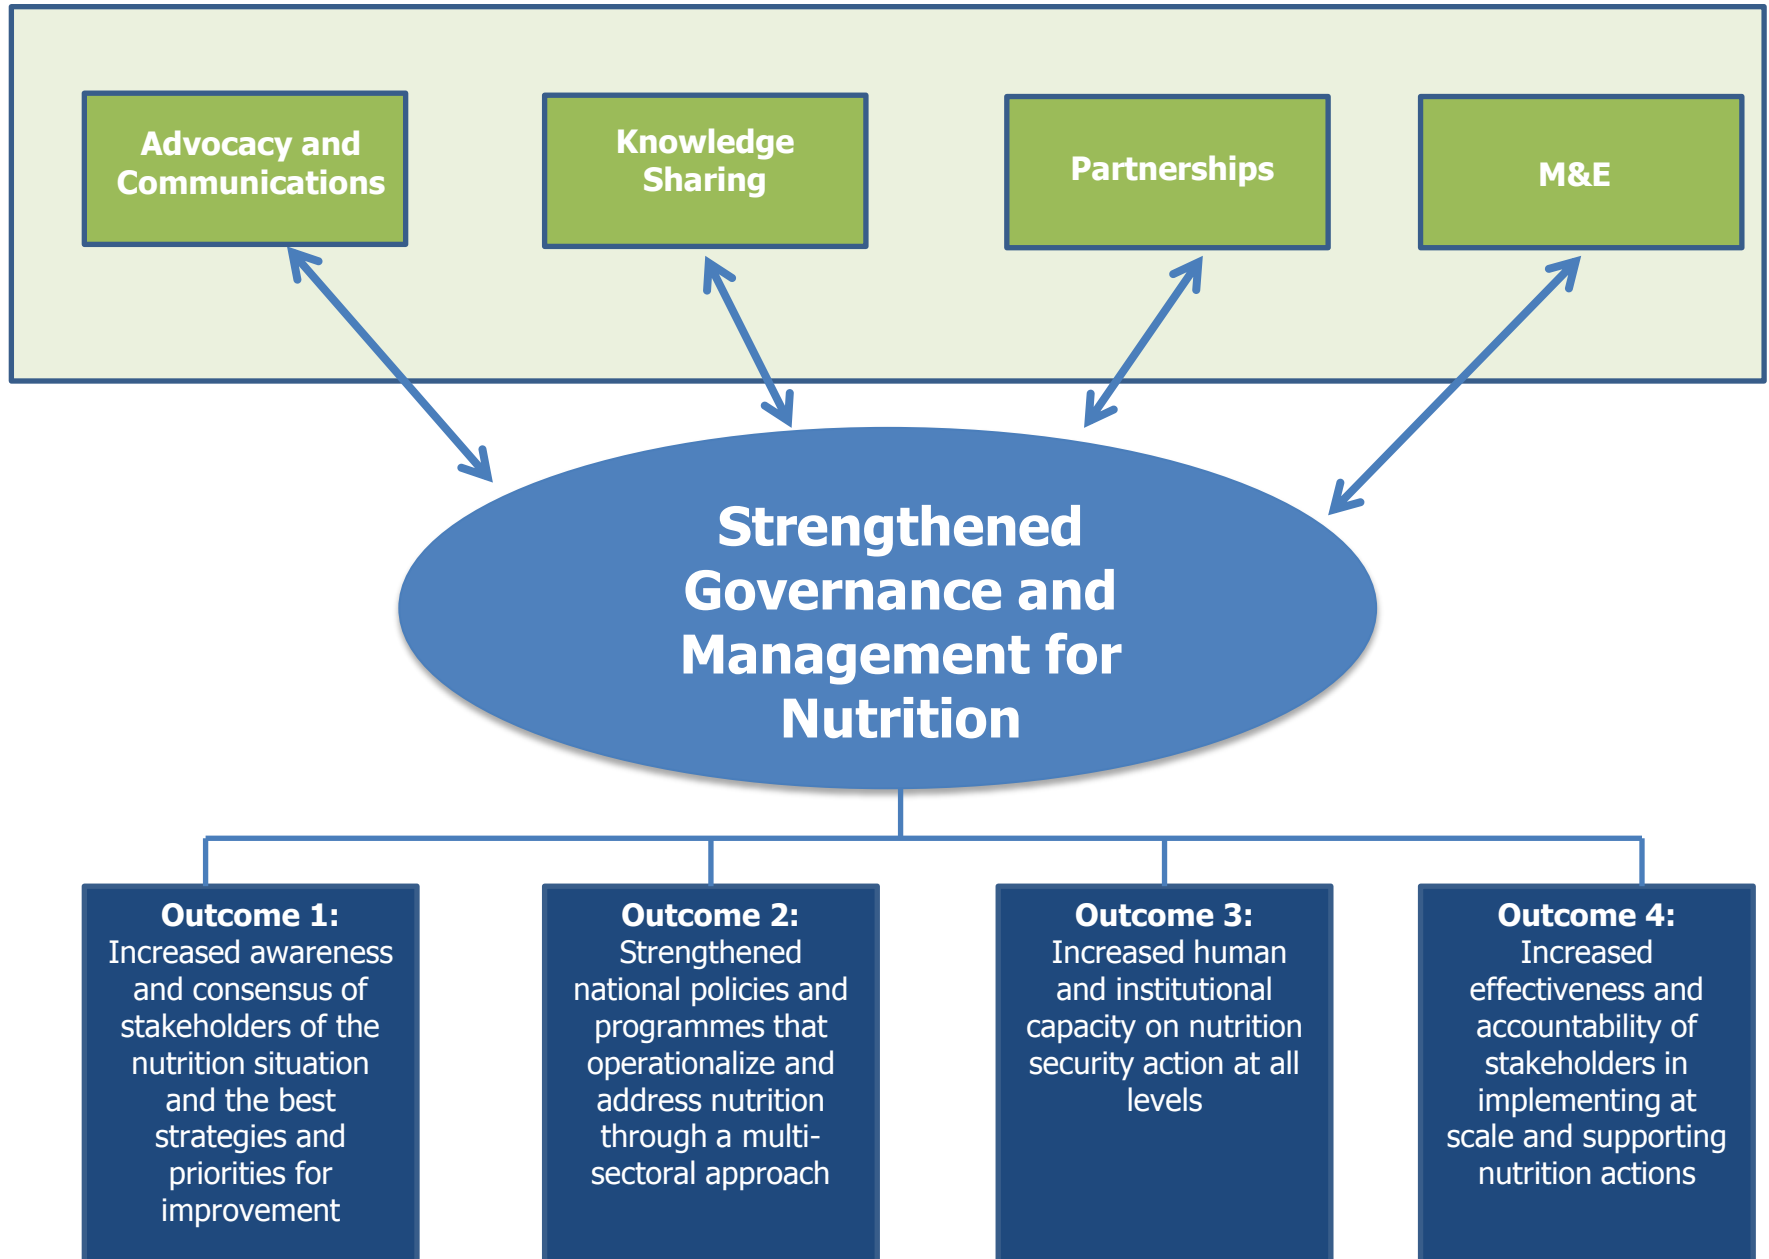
Advocacy and Communications

Knowledge Sharing

Partnerships

M&E

Strengthened Governance and Management for Nutrition

Outcome 1:
Increased awareness and consensus of stakeholders of the nutrition situation and the best strategies and priorities for improvement

Outcome 2:
Strengthened national policies and programmes that operationalize and address nutrition through a multi-sectoral approach

Outcome 3:
Increased human and institutional capacity on nutrition security action at all levels

Outcome 4:
Increased effectiveness and accountability of stakeholders in implementing at scale and supporting nutrition actions